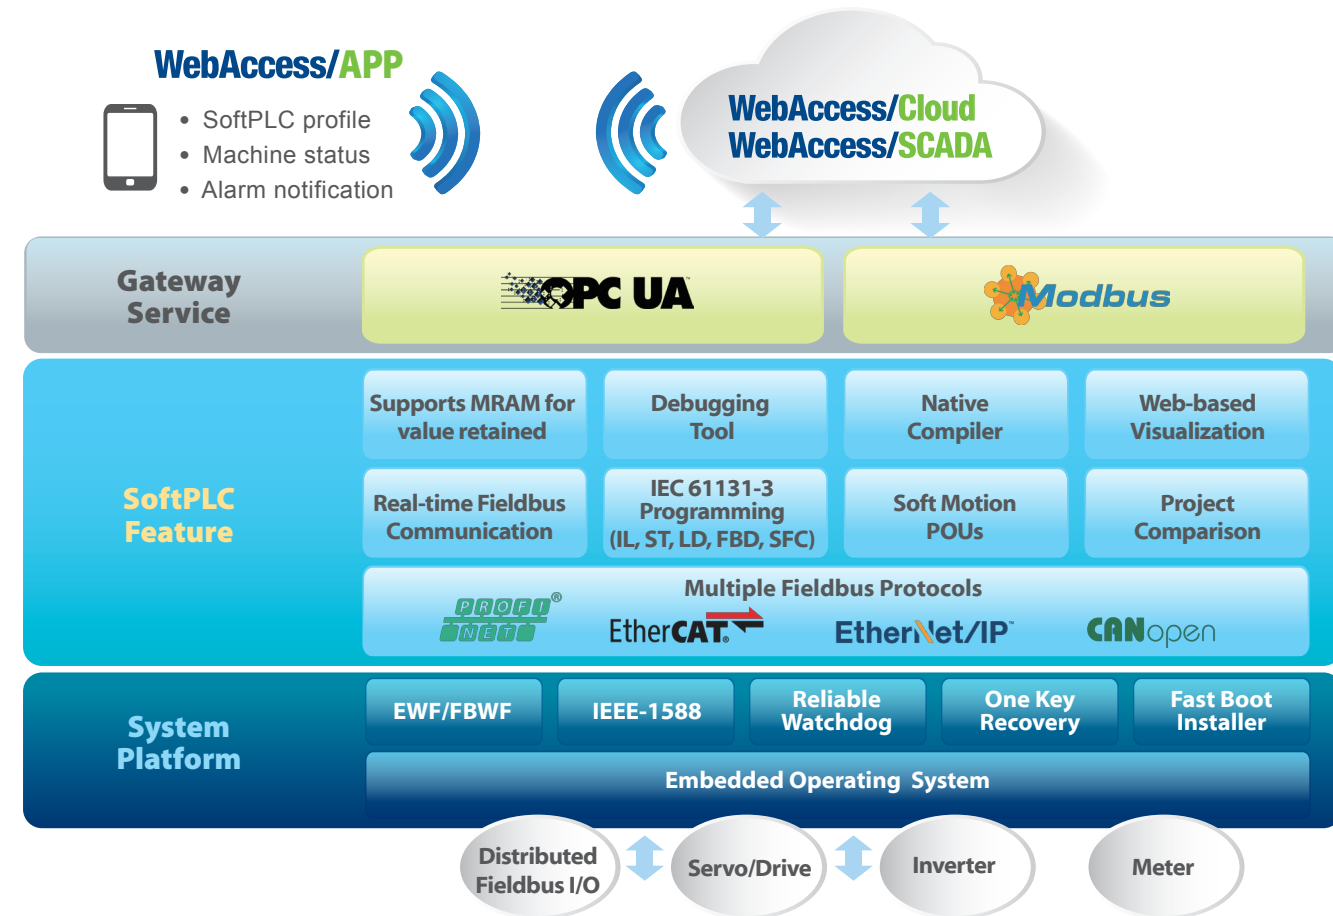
WebAccess/APP

- SoftPLC profile
- Machine status
- Alarm notification

WebAccess/Cloud
WebAccess/SCADA

Gateway Service

OPC UA

Modbus

SoftPLC Feature

Supports MRAM for value retained

Debugging Tool

Native Compiler

Web-based Visualization

Real-time Fieldbus Communication

IEC 61131-3 Programming (IL, ST, LD, FBD, SFC)

Soft Motion POUs

Project Comparison

Multiple Fieldbus Protocols

PROFI NET®

EtherCAT.

EtherNet/IP™

CANopen

System Platform

EWF/FBWF

IEEE-1588

Reliable Watchdog

One Key Recovery

Fast Boot Installer

Embedded Operating System

Distributed Fieldbus I/O

Servo/Drive

Inverter

Meter